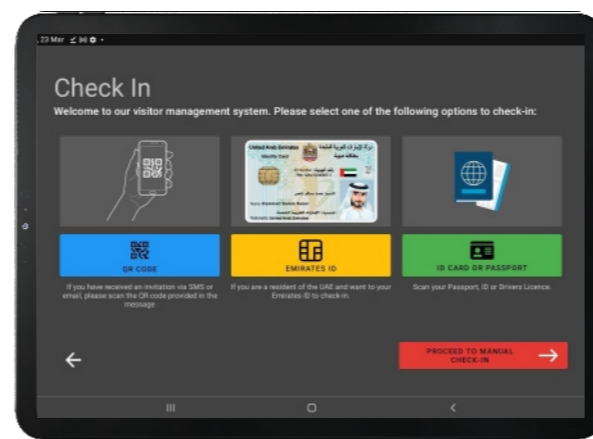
23 Mar

Check In

Welcome to our visitor management system. Please select one of the following options to check-in:

United Arab Emirates
Identity Card
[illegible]

QR CODE

If you have received an invitation via SMS or email, please scan the QR code provided in the message

EMIRATES ID

If you are a resident of the UAE and want to your Emirates ID to check-in.

ID CARD OR PASSPORT

Scan your Passport, ID or Drivers Licence.

PROCEED TO MANUAL CHECK-IN